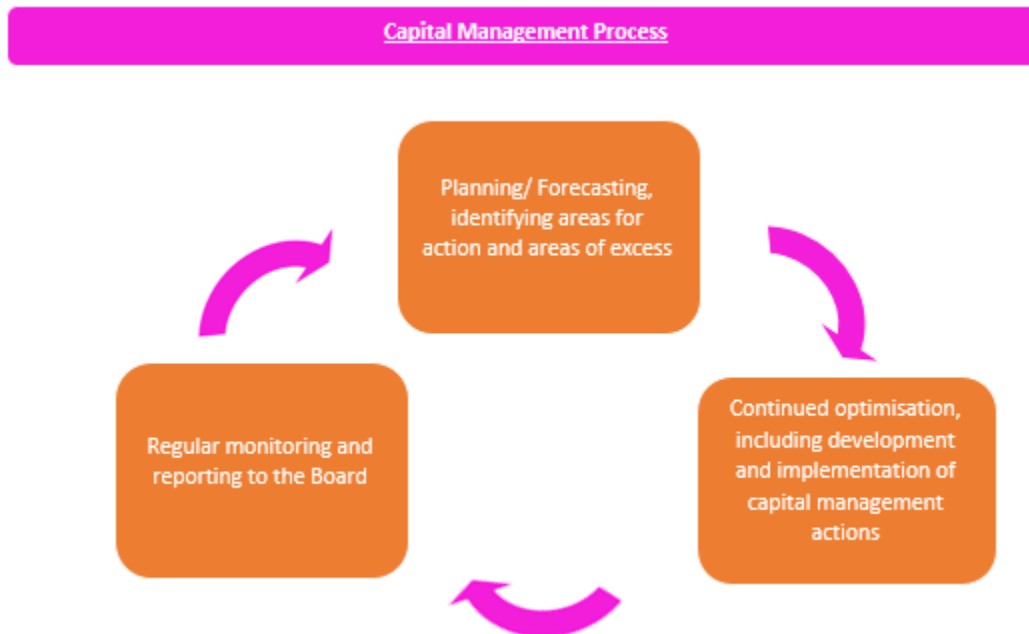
Capital Management Process

Planning/ Forecasting, identifying areas for action and areas of excess

Continued optimisation, including development and implementation of capital management actions

Regular monitoring and reporting to the Board